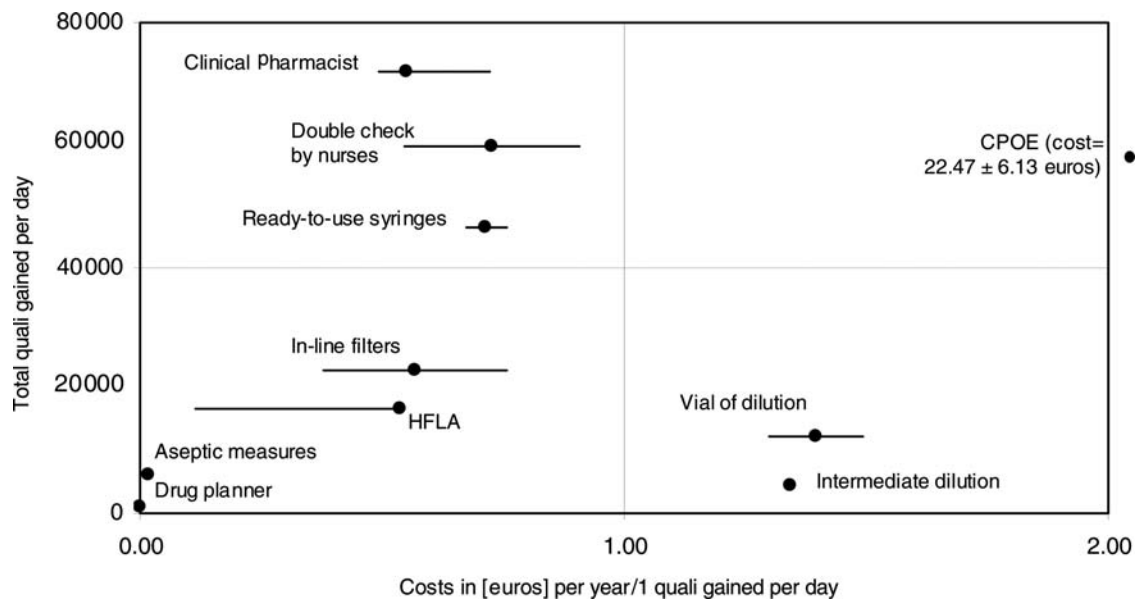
80000
60000
40000
20000
0
Total quali gained per day

Clinical Pharmacist
Double check by nurses
Ready-to-use syringes
In-line filters
HFLA
Aseptic measures
Drug planner
CPOE (cost= 22.47 ± 6.13 euros)
Vial of dilution
Intermediate dilution

0.00
1.00
2.00
Costs in [euros] per year/1 quali gained per day